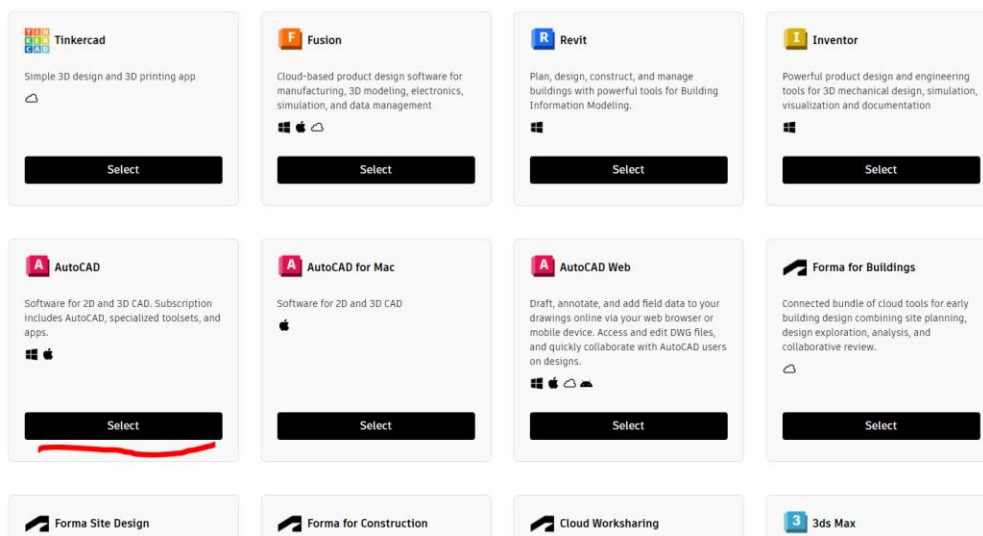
TIN KER CAD Tinkercad

Simple 3D design and 3D printing app

Select

F Fusion

Cloud-based product design software for manufacturing, 3D modeling, electronics, simulation, and data management

Select

R Revit

Plan, design, construct, and manage buildings with powerful tools for Building Information Modeling.

Select

I Inventor

Powerful product design and engineering tools for 3D mechanical design, simulation, visualization and documentation

Select

A AutoCAD

Software for 2D and 3D CAD. Subscription includes AutoCAD, specialized toolsets, and apps.

Select

A AutoCAD for Mac

Software for 2D and 3D CAD

Select

A AutoCAD Web

Draft, annotate, and add field data to your drawings online via your web browser or mobile device. Access and edit DWG files, and quickly collaborate with AutoCAD users on designs.

Select

Forma for Buildings

Connected bundle of cloud tools for early building design combining site planning, design exploration, analysis, and collaborative review.

Select

Forma Site Design

Forma for Construction

Cloud Worksharing

3 3ds Max